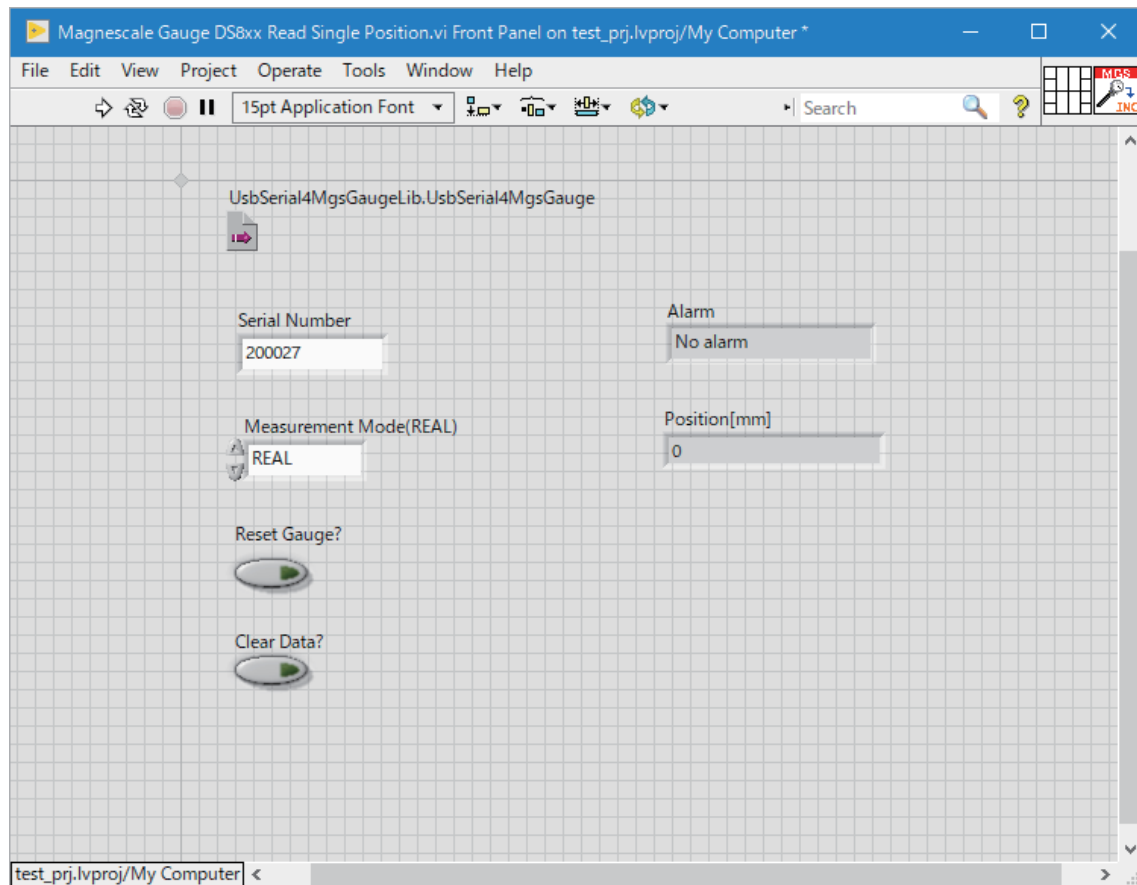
Magnescale Gauge DS8xx Read Single Position.vi Front Panel on test_prj.lvproj/My Computer *

File Edit View Project Operate Tools Window Help

15pt Application Font

Search

MGS
INC

UsbSerial4MgsGaugeLib.UsbSerial4MgsGauge

Serial Number
200027

Alarm
No alarm

Measurement Mode(REAL)
REAL

Position[mm]
0

Reset Gauge?

Clear Data?

test_prj.lvproj/My Computer